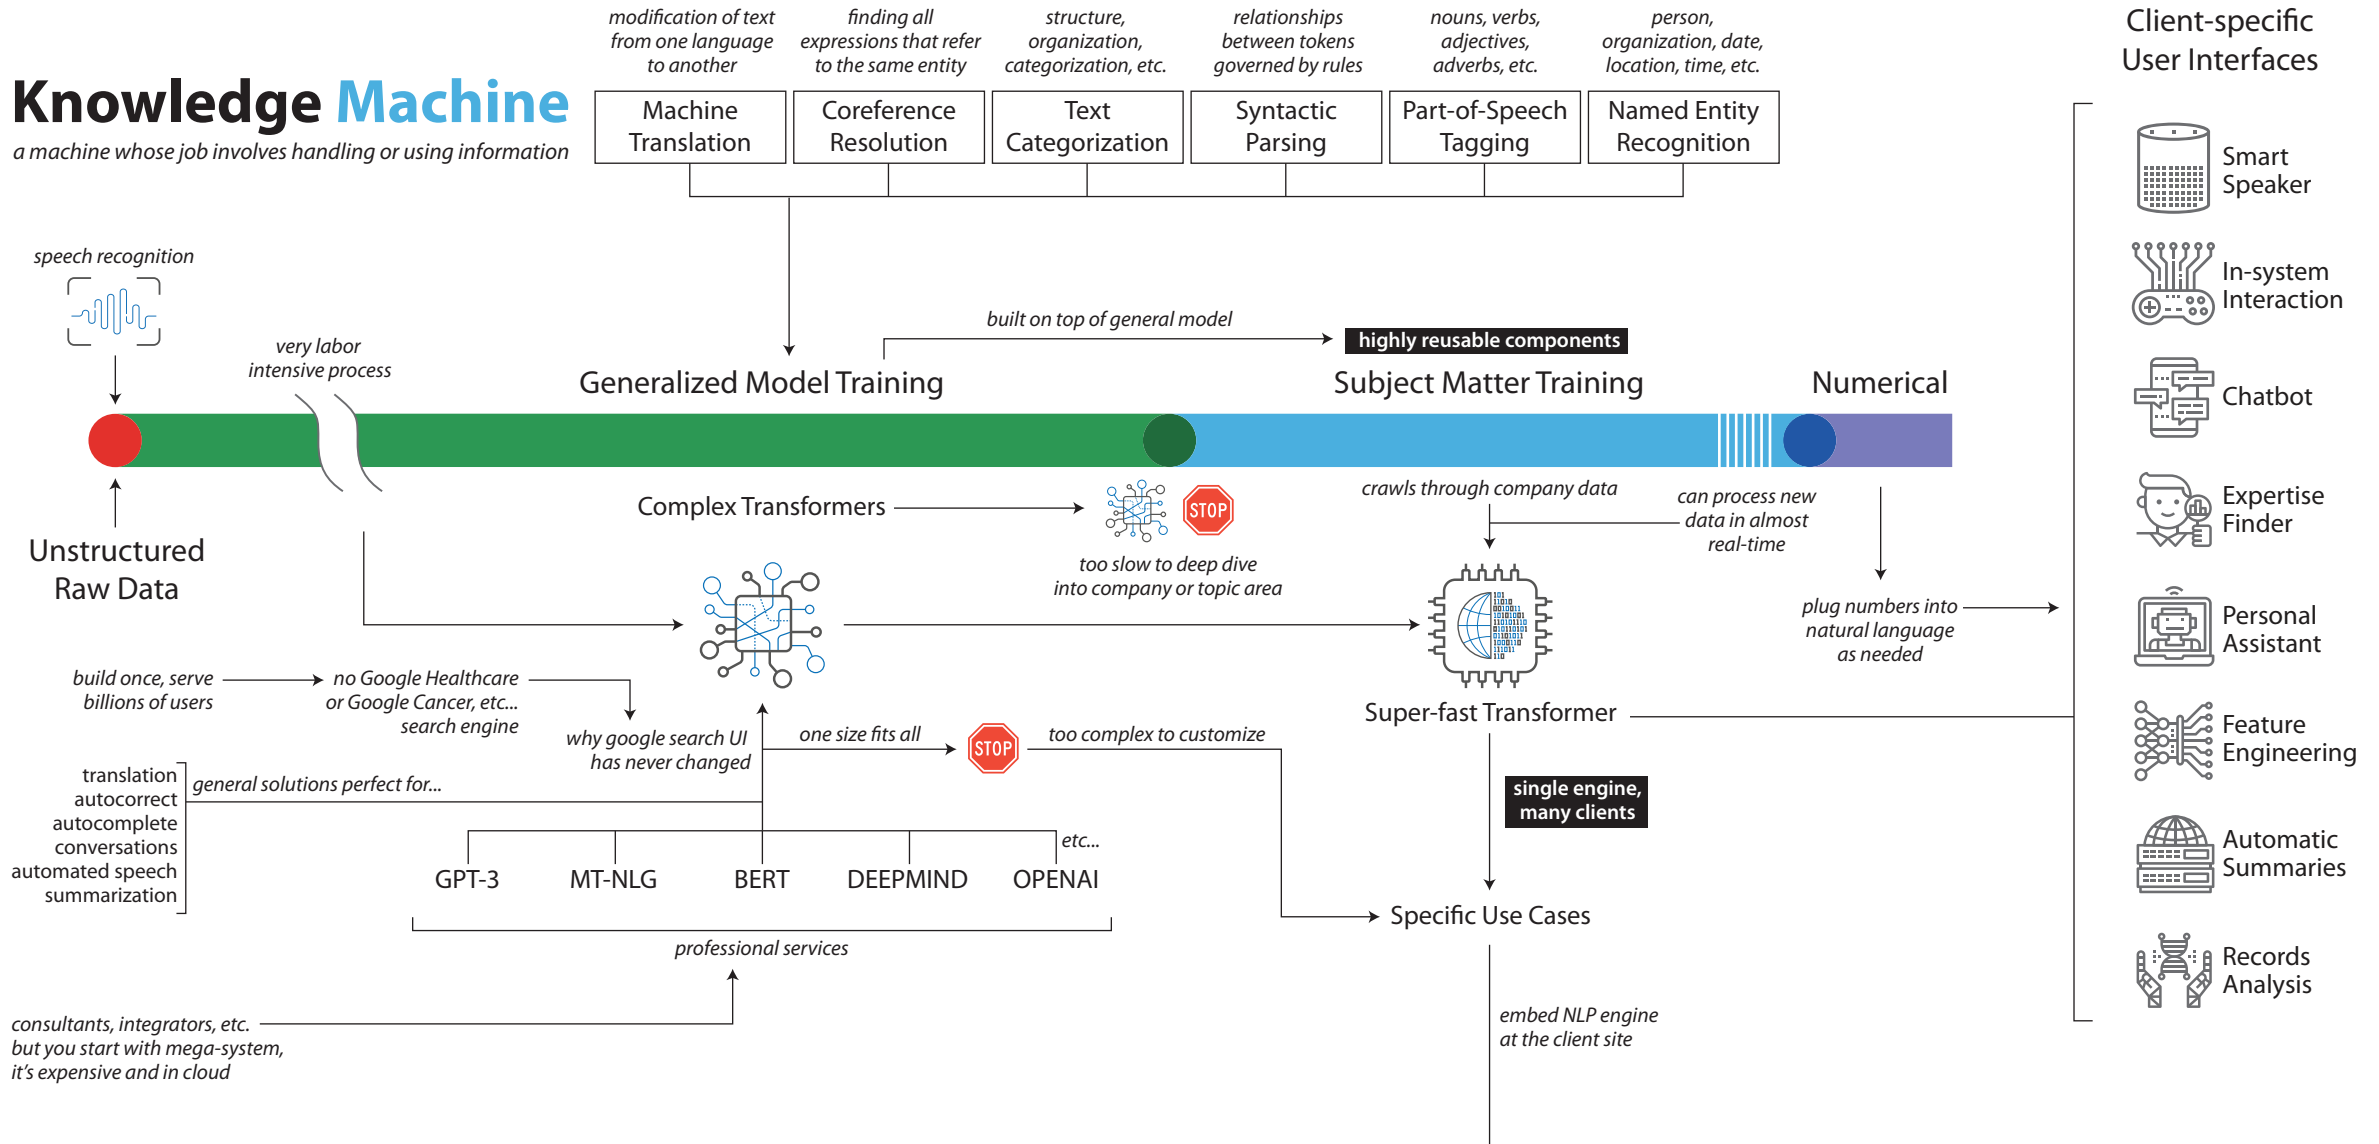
Knowledge Machine
a machine whose job involves handling or using information

modification of text from one language to another
Machine Translation

finding all expressions that refer to the same entity
Coreference Resolution

structure, organization, categorization, etc.
Text Categorization

relationships between tokens governed by rules
Syntactic Parsing

nouns, verbs, adjectives, adverbs, etc.
Part-of-Speech Tagging

person, organization, date, location, time, etc.
Named Entity Recognition

Client-specific User Interfaces

speech recognition

very labor intensive process

built on top of general model

highly reusable components

Generalized Model Training

Subject Matter Training

Numerical

Unstructured Raw Data

Complex Transformers

STOP

too slow to deep dive into company or topic area

crawls through company data

can process new data in almost real-time

plug numbers into natural language as needed

build once, serve billions of users

no Google Healthcare or Google Cancer, etc... search engine

why google search UI has never changed

one size fits all

STOP

too complex to customize

Super-fast Transformer

single engine, many clients

translation
autocorrect
autocomplete
conversations
automated speech
summarization

general solutions perfect for...

etc...

GPT-3 MT-NLG BERT DEEPMIND OPENAI

professional services

Specific Use Cases

consultants, integrators, etc. but you start with mega-system, it's expensive and in cloud

embed NLP engine at the client site

Smart Speaker
In-system Interaction
Chatbot
Expertise Finder
Personal Assistant
Feature Engineering
Automatic Summaries
Records Analysis